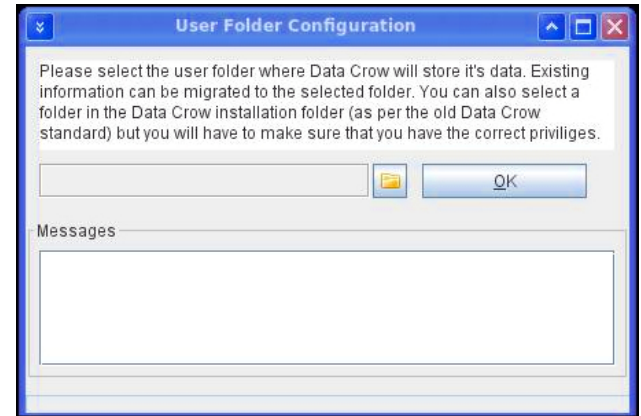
User Folder Configuration

Please select the user folder where Data Crow will store it's data. Existing information can be migrated to the selected folder. You can also select a folder in the Data Crow installation folder (as per the old Data Crow standard) but you will have to make sure that you have the correct priviliges.

OK

Messages